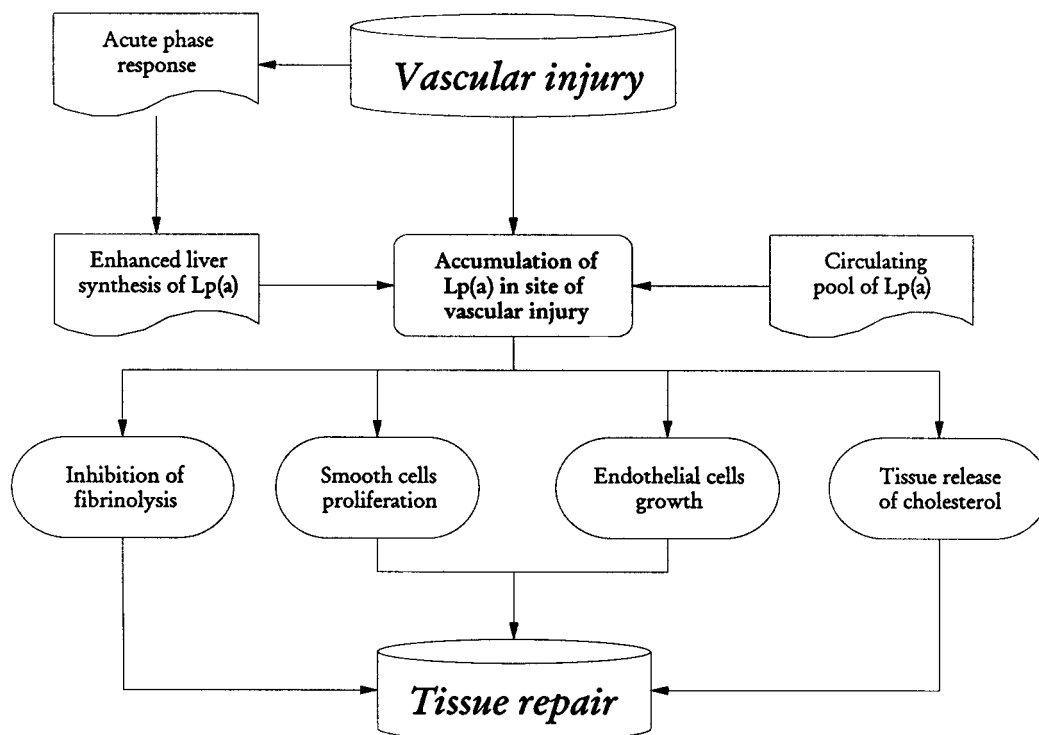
Acute phase response

Vascular injury

Enhanced liver synthesis of Lp(a)

Accumulation of Lp(a) in site of vascular injury

Circulating pool of Lp(a)

Inhibition of fibrinolysis

Smooth cells proliferation

Endothelial cells growth

Tissue release of cholesterol

Tissue repair